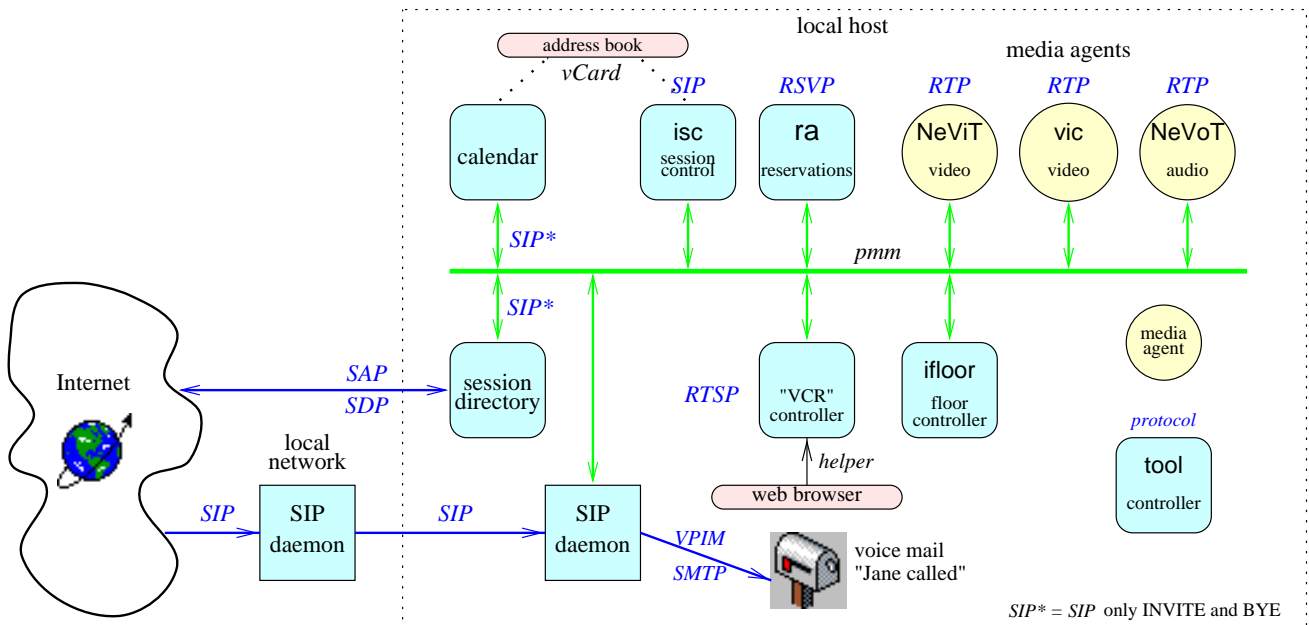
local host

address book

vCard

media agents

SIP

RSVP

RTP

RTP

RTP

calendar

isc
session control

ra
reservations

NeViT
video

vic
video

NeVoT
audio

SIP*

pmm

SIP*

media agent

Internet

SAP

SDP

session directory

RTSP

"VCR" controller

ifloor
floor controller

protocol

tool
controller

local network

helper

web browser

SIP

SIP
daemon

SIP

SIP
daemon

VPIM

SMTP

voice mail
"Jane called"

SIP* = SIP only INVITE and BYE